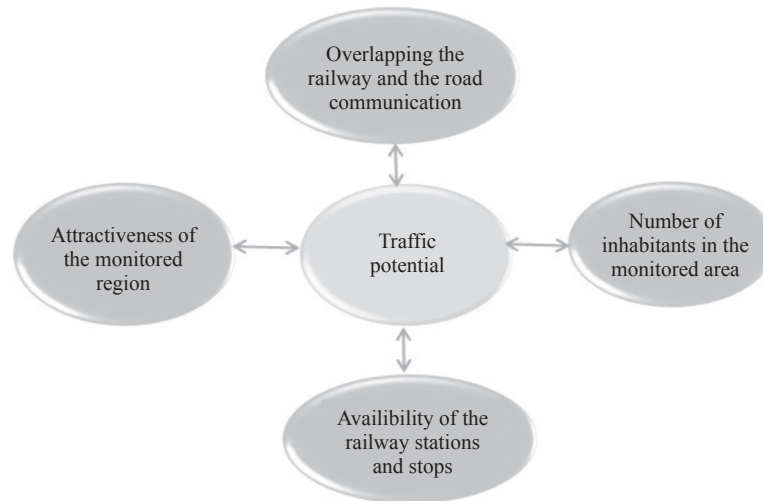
Overlapping the railway and the road communication

Attractiveness of the monitored region

Traffic potential

Number of inhabitants in the monitored area

Availibility of the railway stations and stops